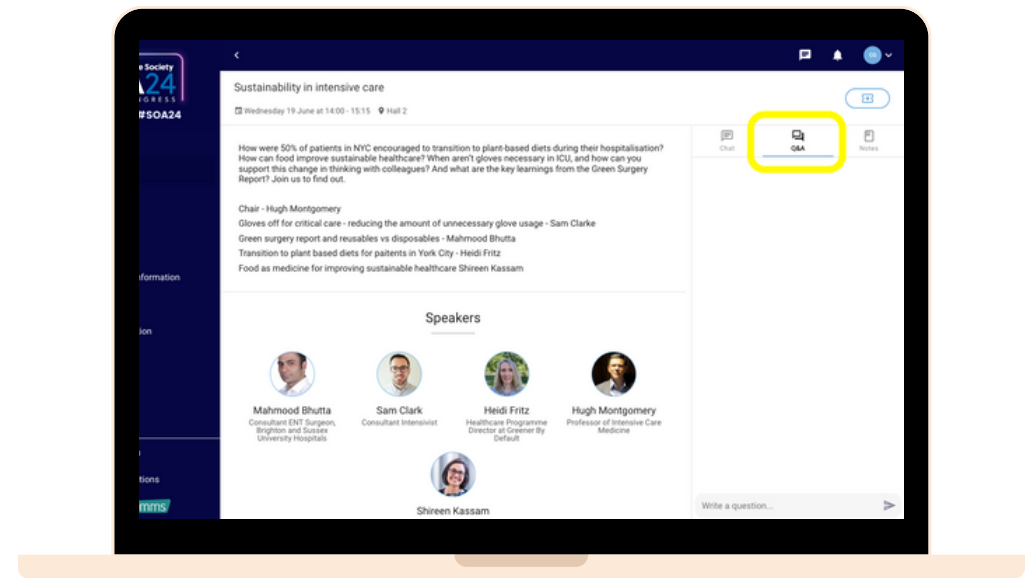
e Society
A24
GRESS
#SOA24

formation

ion

tions

mms

Sustainability in intensive care

Wednesday 19 June at 14:00 - 15:15 Hall 2

How were 50% of patients in NYC encouraged to transition to plant-based diets during their hospitalisation? How can food improve sustainable healthcare? When aren't gloves necessary in ICU, and how can you support this change in thinking with colleagues? And what are the key learnings from the Green Surgery Report? Join us to find out.

Chair - Hugh Montgomery
Gloves off for critical care - reducing the amount of unnecessary glove usage - Sam Clarke
Green surgery report and reusables vs disposables - Mahmood Bhutta
Transition to plant based diets for paitents in York City - Heidi Fritz
Food as medicine for improving sustainable healthcare Shireen Kassam

Speakers

Mahmood Bhutta
Consultant ENT Surgeon, Brighton and Sussex University Hospitals

Sam Clark
Consultant Intensivist

Heidi Fritz
Healthcare Programme Director at Greener By Default

Hugh Montgomery
Professor of Intensive Care Medicine

Shireen Kassam

Chat

Q&A

Notes

Write a question...